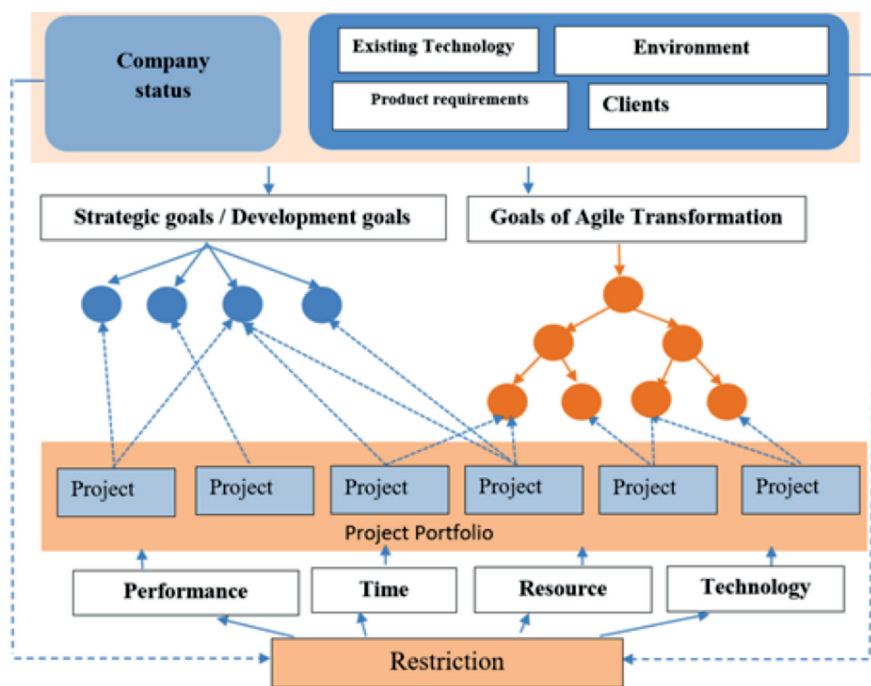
Company status

Existing Technology

Environment

Product requirements

Clients

Strategic goals / Development goals

Goals of Agile Transformation

Project

Project

Project

Project

Project

Project

Project Portfolio

Performance

Time

Resource

Technology

Restriction